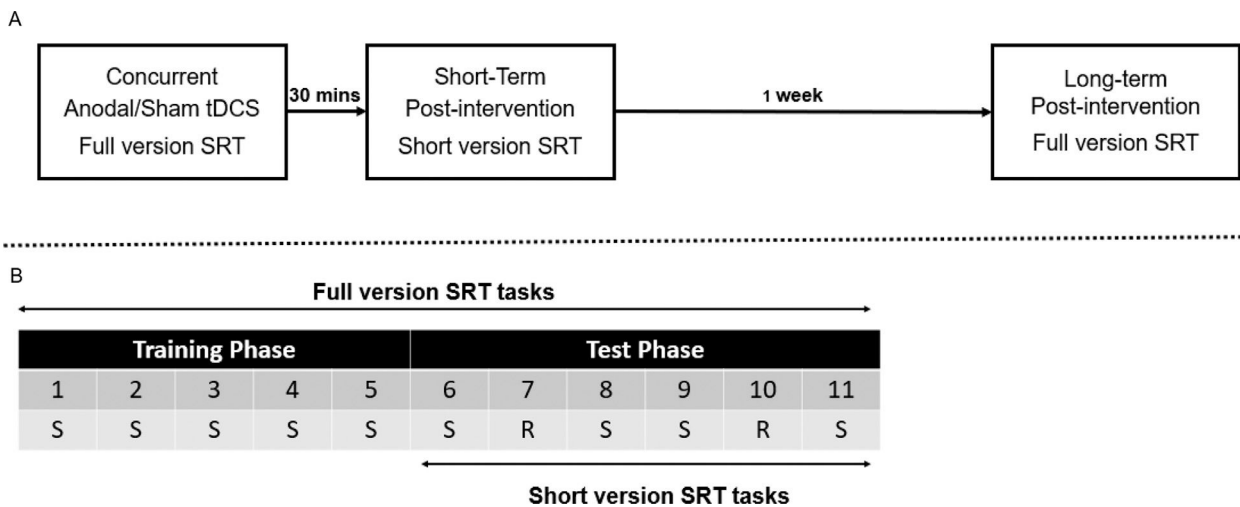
A

Concurrent Anodal/Sham tDCS Full version SRT

30 mins

Short-Term Post-intervention Short version SRT

1 week

Long-term Post-intervention Full version SRT

B

Full version SRT tasks

| Training Phase | | | | | Test Phase | | | | | |
|---|---|---|---|---|---|---|---|---|---|---|
| 1 | 2 | 3 | 4 | 5 | 6 | 7 | 8 | 9 | 10 | 11 |
| S | S | S | S | S | S | R | S | S | R | S |

Short version SRT tasks